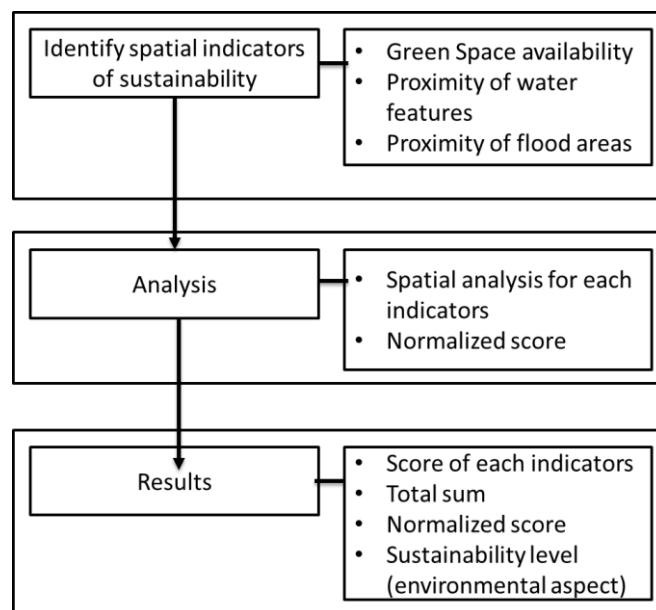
Identify spatial indicators of sustainability

- Green Space availability
- Proximity of water features
- Proximity of flood areas

Analysis

- Spatial analysis for each indicators
- Normalized score

Results

- Score of each indicators
- Total sum
- Normalized score
- Sustainability level (environmental aspect)